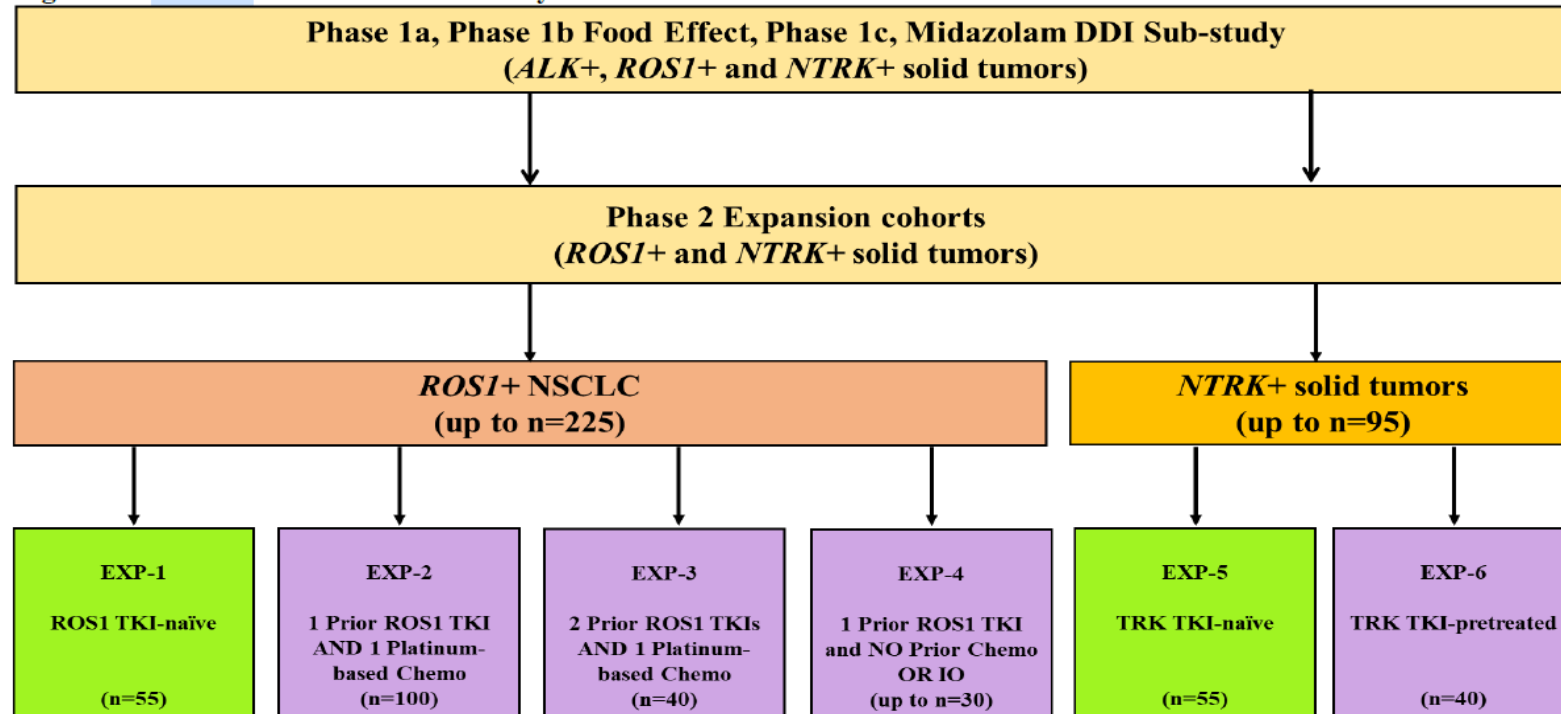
Phase 1a, Phase 1b Food Effect, Phase 1c, Midazolam DDI Sub-study
(*ALK*+, *ROS1*+ and *NTRK*+ solid tumors)

Phase 2 Expansion cohorts
(*ROS1*+ and *NTRK*+ solid tumors)

*ROS1*+ NSCLC
(up to n=225)

*NTRK*+ solid tumors
(up to n=95)

EXP-1
ROS1 TKI-naïve
(n=55)

EXP-2
1 Prior ROS1 TKI AND 1 Platinum-based Chemo
(n=100)

EXP-3
2 Prior ROS1 TKIs AND 1 Platinum-based Chemo
(n=40)

EXP-4
1 Prior ROS1 TKI and NO Prior Chemo OR IO
(up to n=30)

EXP-5
TRK TKI-naïve
(n=55)

EXP-6
TRK TKI-pretreated
(n=40)